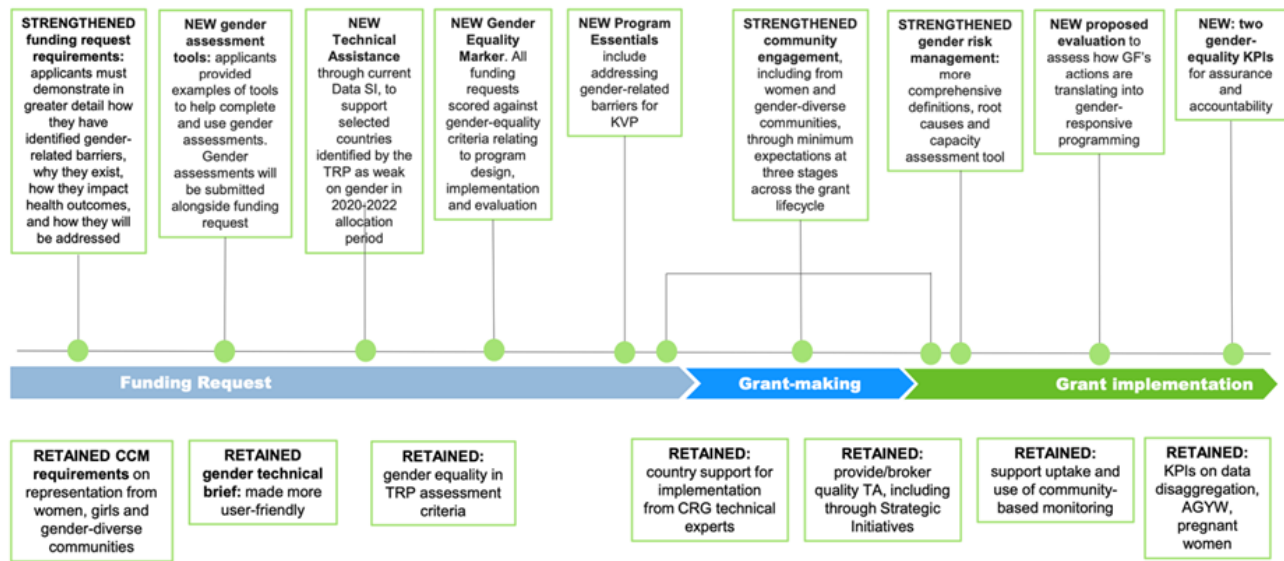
STRENGTHENED funding request requirements: applicants must demonstrate in greater detail how they have identified gender-related barriers, why they exist, how they impact health outcomes, and how they will be addressed

NEW gender assessment tools: applicants provided examples of tools to help complete and use gender assessments. Gender assessments will be submitted alongside funding request

NEW Technical Assistance through current Data SI, to support selected countries identified by the TRP as weak on gender in 2020-2022 allocation period

NEW Gender Equality Marker. All funding requests scored against gender-equality criteria relating to program design, implementation and evaluation

NEW Program Essentials include addressing gender-related barriers for KVP

STRENGTHENED community engagement, including from women and gender-diverse communities, through minimum expectations at three stages across the grant lifecycle

STRENGTHENED gender risk management: more comprehensive definitions, root causes and capacity assessment tool

NEW proposed evaluation to assess how GF's actions are translating into gender-responsive programming

NEW: two gender-equality KPIs for assurance and accountability

Funding Request

Grant-making

Grant implementation

RETAINED CCM requirements on representation from women, girls and gender-diverse communities

RETAINED gender technical brief: made more user-friendly

RETAINED: gender equality in TRP assessment criteria

RETAINED: country support for implementation from CRG technical experts

RETAINED: provide/broker quality TA, including through Strategic Initiatives

RETAINED: support uptake and use of community-based monitoring

RETAINED: KPIs on data disaggregation, AGYW, pregnant women